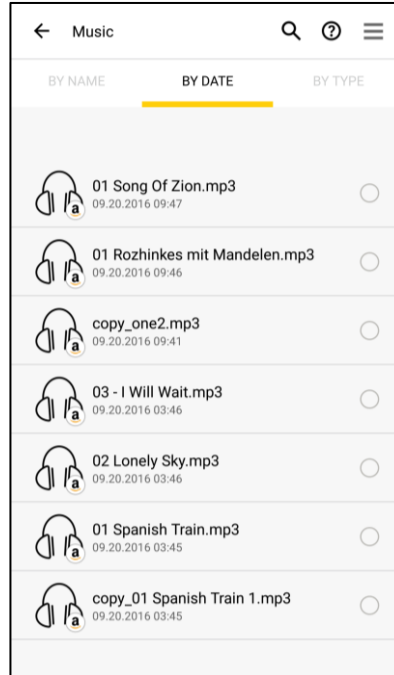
← Music

BY NAME BY DATE BY TYPE

01 Song Of Zion.mp3
09.20.2016 09:47

01 Rozhinkes mit Mandelen.mp3
09.20.2016 09:46

copy_one2.mp3
09.20.2016 09:41

03 - I Will Wait.mp3
09.20.2016 03:46

02 Lonely Sky.mp3
09.20.2016 03:46

01 Spanish Train.mp3
09.20.2016 03:45

copy_01 Spanish Train 1.mp3
09.20.2016 03:45